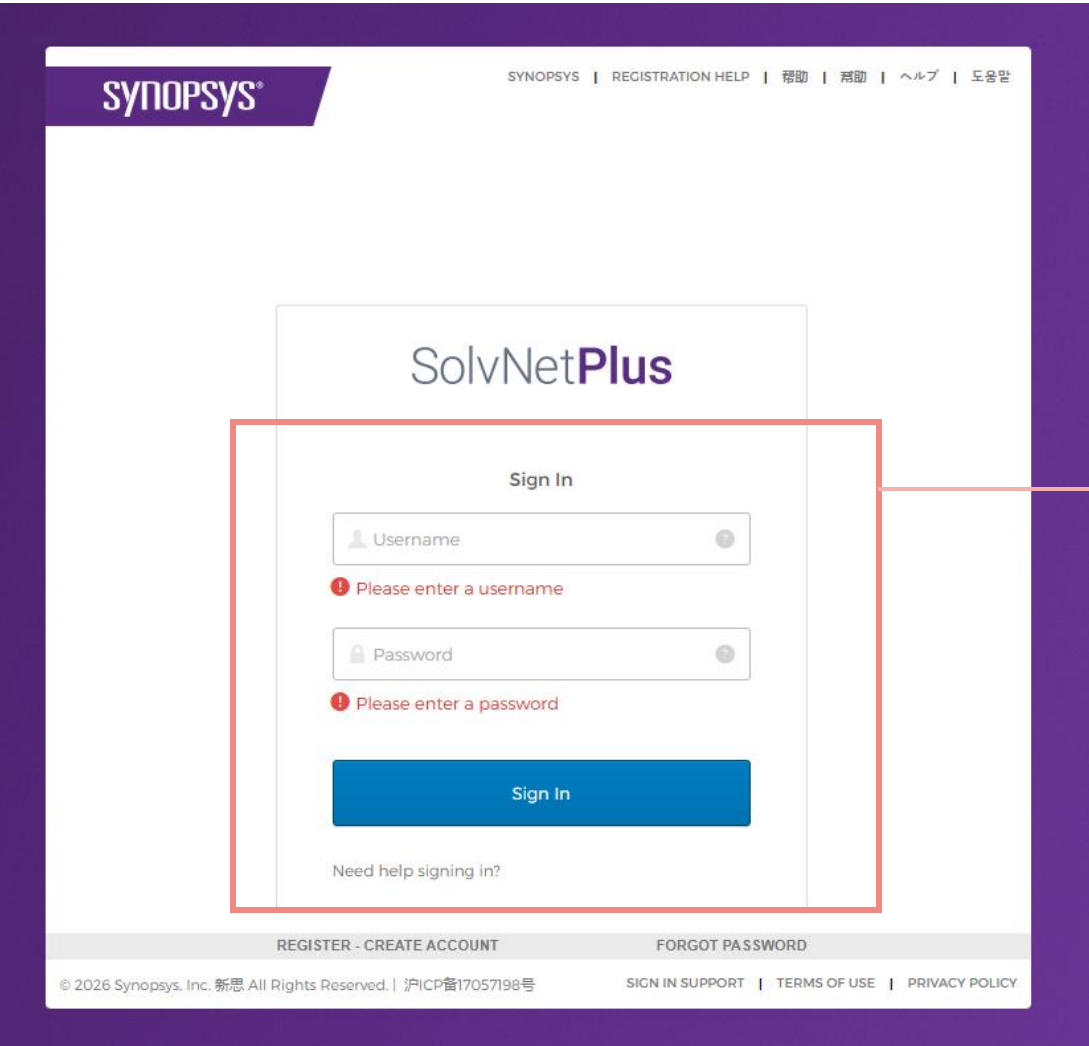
SYNOPSYS®

SYNOPSYS | REGISTRATION HELP | 帮助 | 幫助 | ヘルプ | 도움말

SolvNetPlus

Sign In

Username

Please enter a username

Password

Please enter a password

Sign In

Need help signing in?

REGISTER - CREATE ACCOUNT

FORGOT PASSWORD

© 2026 Synopsys, Inc. 新思 All Rights Reserved. | 沪ICP备17057198号

SIGN IN SUPPORT | TERMS OF USE | PRIVACY POLICY